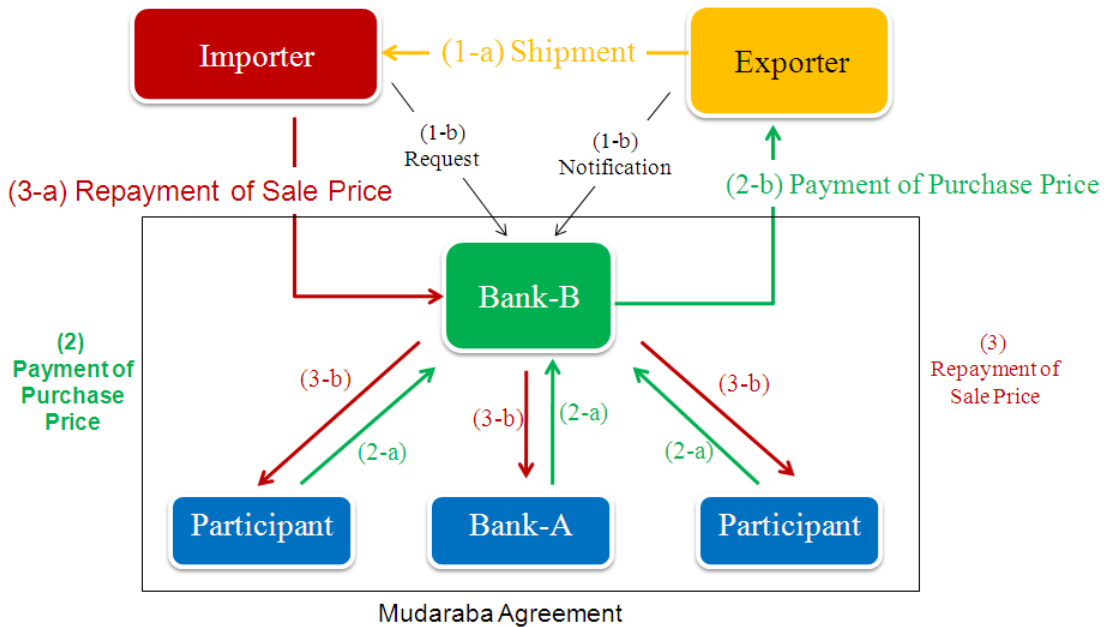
Importer

(1-a) Shipment

Exporter

(1-b) Request

(1-b) Notification

(3-a) Repayment of Sale Price

(2-b) Payment of Purchase Price

Bank-B

(2) Payment of Purchase Price

(3) Repayment of Sale Price

(3-b)

(2-a)

(3-b)

(2-a)

(3-b)

(2-a)

Participant

Bank-A

Participant

Mudaraba Agreement